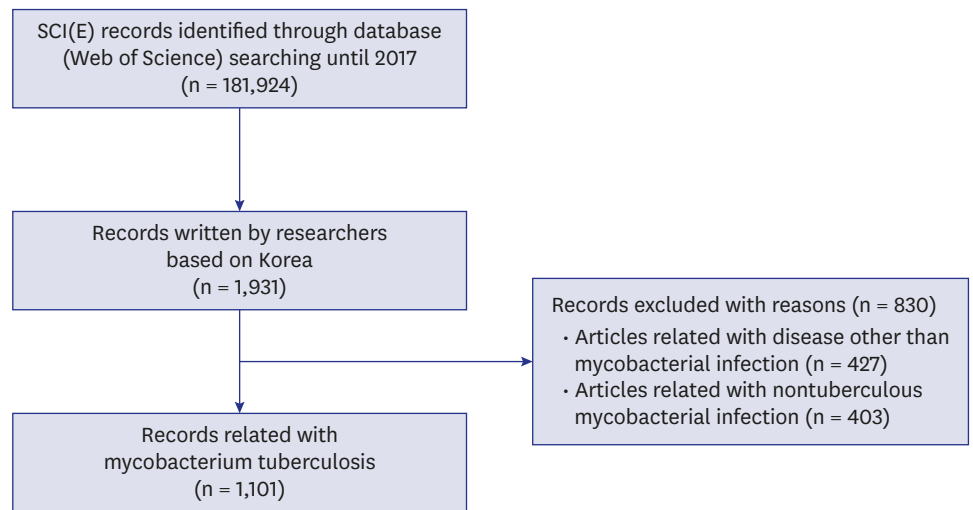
SCI(E) records identified through database (Web of Science) searching until 2017 (n = 181,924)

Records written by researchers based on Korea (n = 1,931)

Records excluded with reasons (n = 830)
• Articles related with disease other than mycobacterial infection (n = 427)
• Articles related with nontuberculous mycobacterial infection (n = 403)

Records related with mycobacterium tuberculosis (n = 1,101)